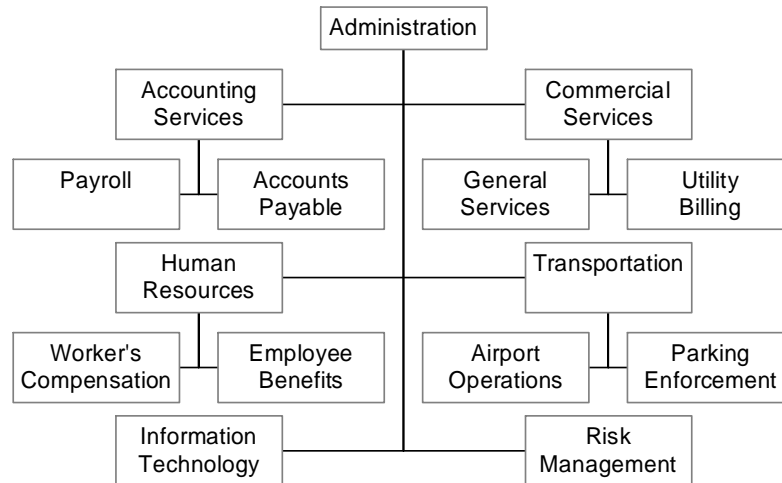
Administration

Accounting Services

Payroll

Accounts Payable

Commercial Services

General Services

Utility Billing

Human Resources

Worker's Compensation

Employee Benefits

Transportation

Airport Operations

Parking Enforcement

Information Technology

Risk Management